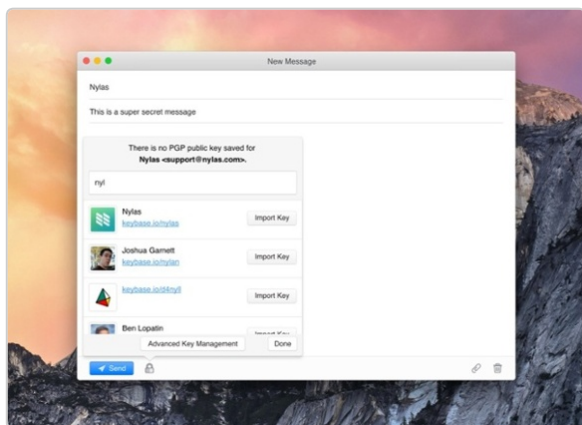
New Message

Nylas

This is a super secret message

There is no PGP public key saved for
Nylas <support@nylas.com>.

nyl

Nylas
keybase.io/nylas
Import Key

Joshua Garnett
keybase.io/nylan
Import Key

keybase.io/dnyll
Import Key

Ben Lopatin
Import Key

Advanced Key Management
Done

Send